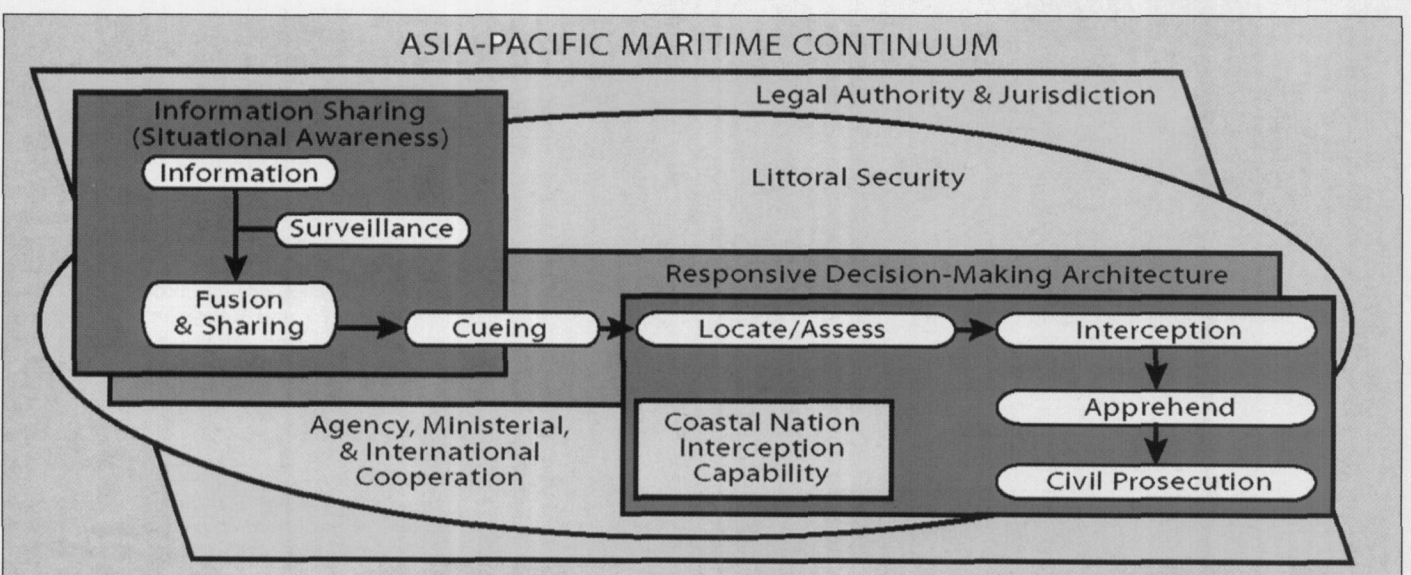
ASIA-PACIFIC MARITIME CONTINUUM

Legal Authority & Jurisdiction

Information Sharing (Situational Awareness)

Information

Surveillance

Fusion & Sharing

Littoral Security

Responsive Decision-Making Architecture

Cueing

Locate/Assess

Interception

Apprehend

Civil Prosecution

Coastal Nation Interception Capability

Agency, Ministerial, & International Cooperation